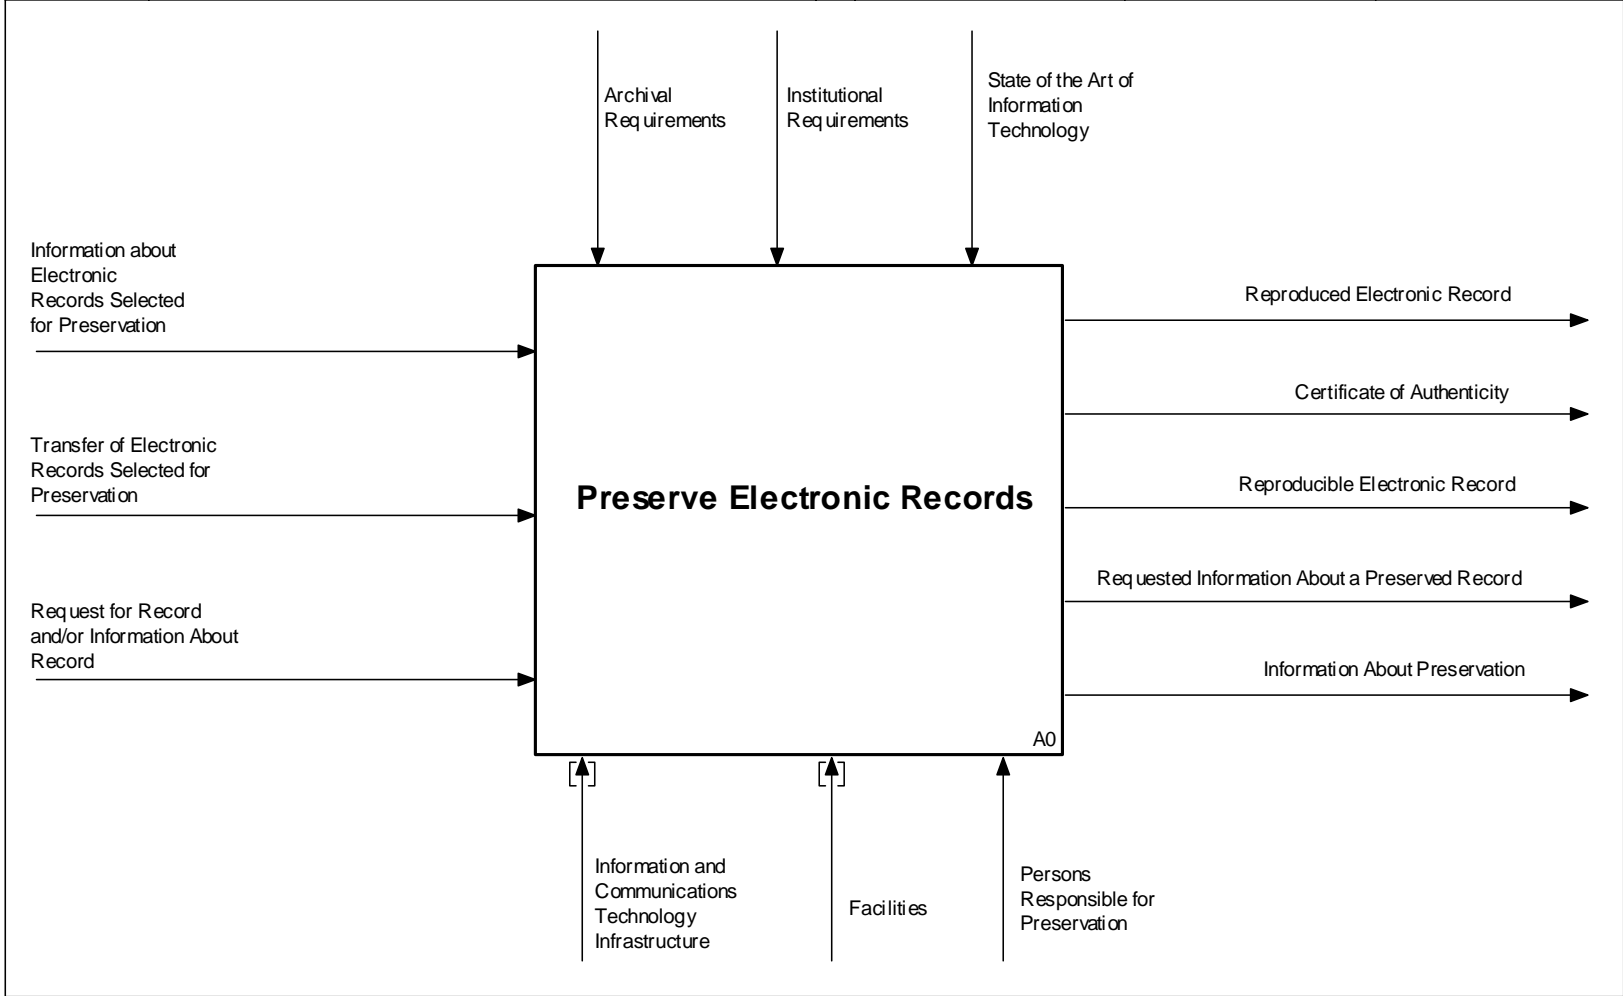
Archival Requirements

Institutional Requirements

State of the Art of Information Technology

Information about Electronic Records Selected for Preservation

Transfer of Electronic Records Selected for Preservation

Request for Record and/or Information About Record

Preserve Electronic Records

A0

Reproduced Electronic Record

Certificate of Authenticity

Reproducible Electronic Record

Requested Information About a Preserved Record

Information About Preservation

Information and Communications Technology Infrastructure

Facilities

Persons Responsible for Preservation